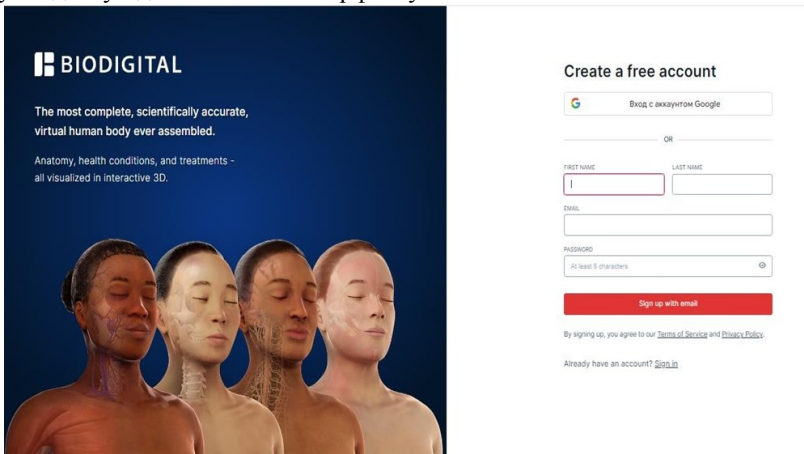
BIODIGITAL

The most complete, scientifically accurate, virtual human body ever assembled.

Anatomy, health conditions, and treatments - all visualized in interactive 3D.

Create a free account

Вход с аккаунтом Google

OR

FIRST NAME

LAST NAME

EMAIL

PASSWORD

At least 5 characters

Sign up with email

By signing up, you agree to our Terms of Service and Privacy Policy.

Already have an account? Sign in